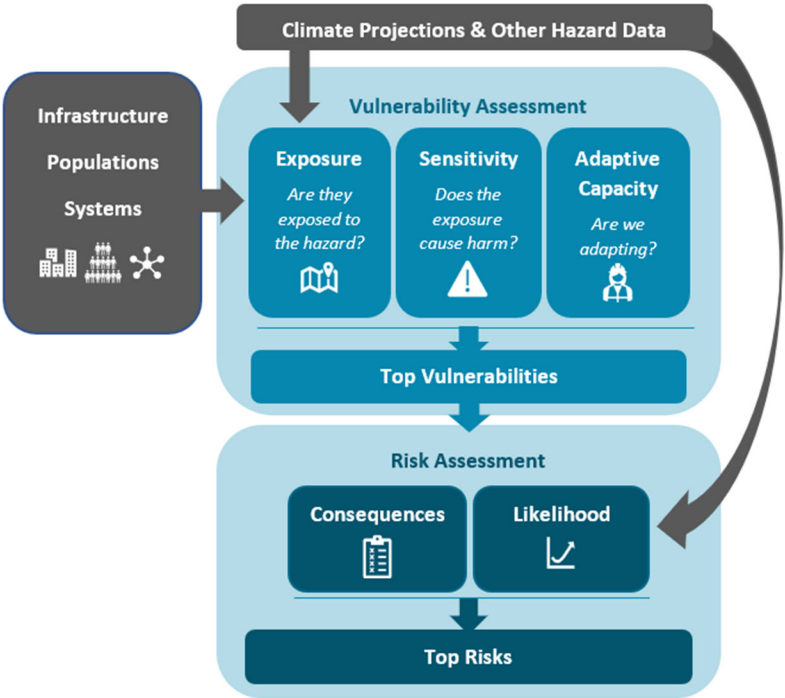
Climate Projections & Other Hazard Data

Infrastructure

Populations

Systems

Vulnerability Assessment

Exposure

Are they exposed to the hazard?

Sensitivity

Does the exposure cause harm?

Adaptive Capacity

Are we adapting?

Top Vulnerabilities

Risk Assessment

Consequences

Likelihood

Top Risks